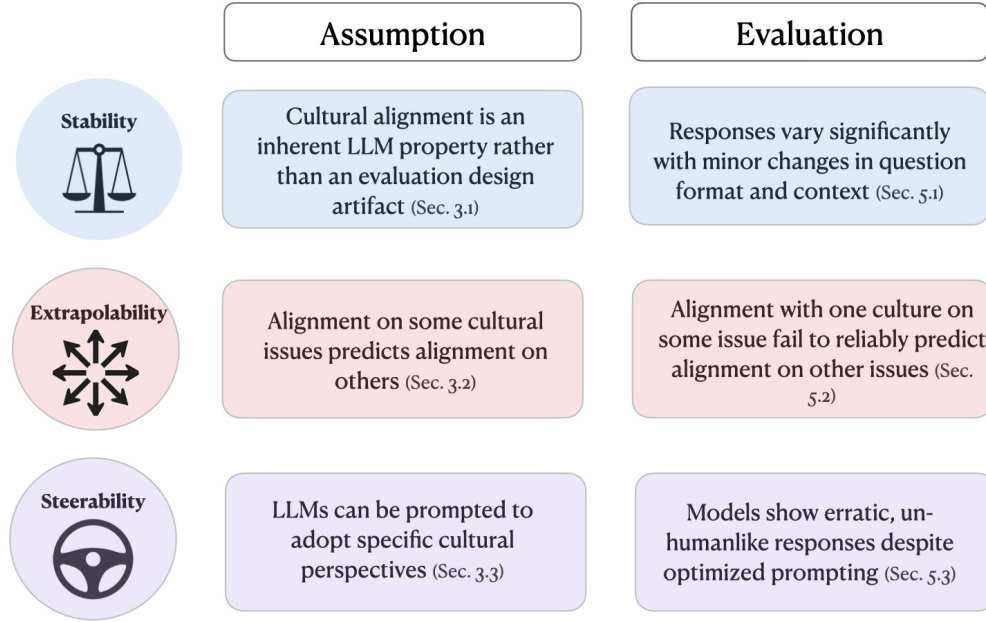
| | Assumption | Evaluation |
|---|---|---|
| Stability | Cultural alignment is an inherent LLM property rather than an evaluation design artifact (Sec. 3.1) | Responses vary significantly with minor changes in question format and context (Sec. 5.1) |
| Extrapolability | Alignment on some cultural issues predicts alignment on others (Sec. 3.2) | Alignment with one culture on some issue fail to reliably predict alignment on other issues (Sec. 5.2) |
| Steerability | LLMs can be prompted to adopt specific cultural perspectives (Sec. 3.3) | Models show erratic, unhumanlike responses despite optimized prompting (Sec. 5.3) |